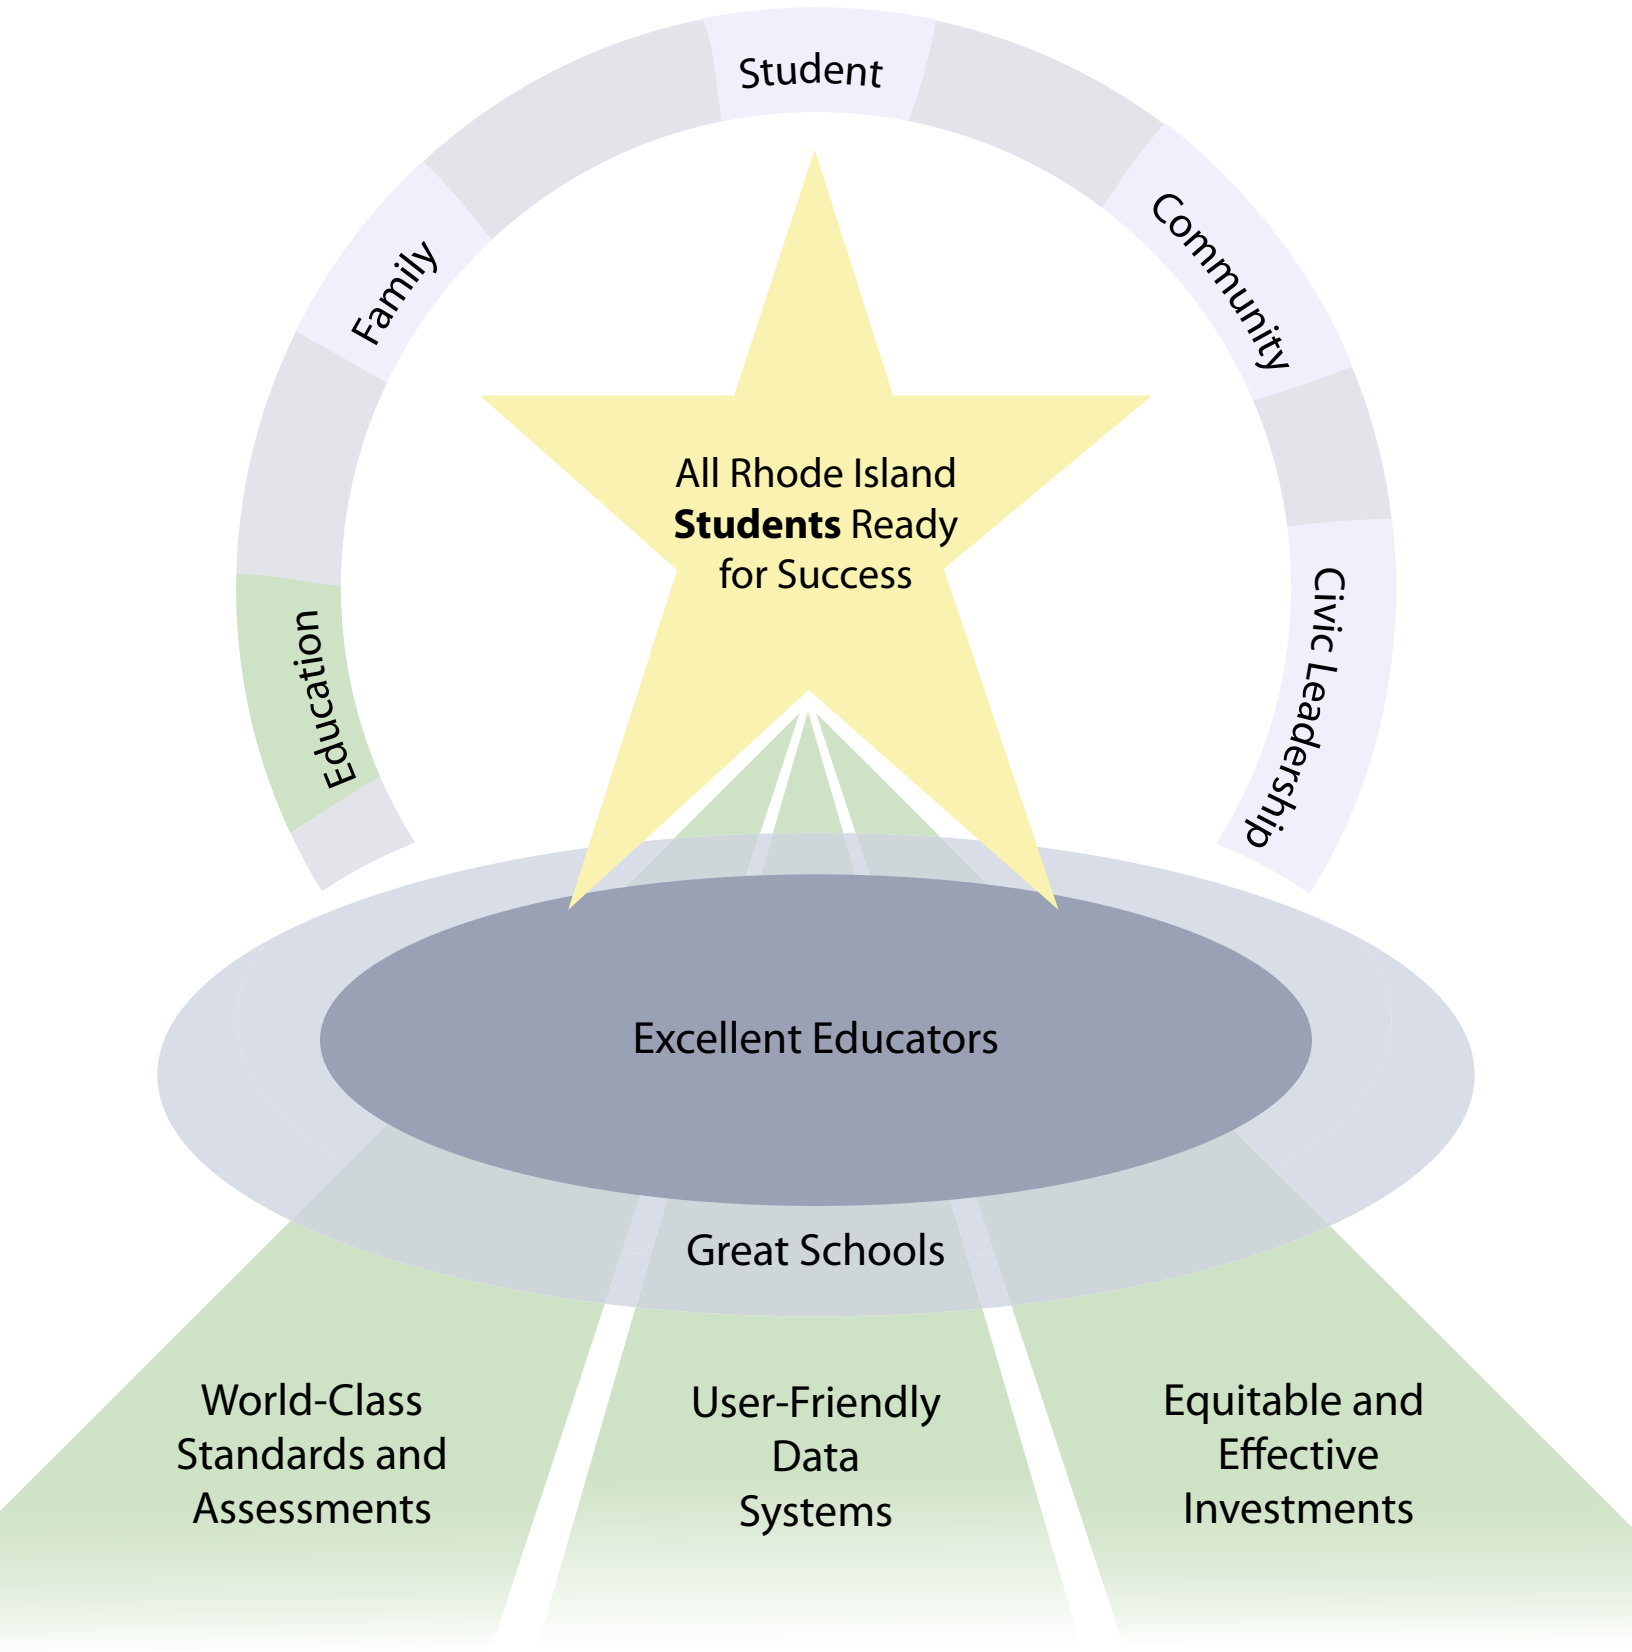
Student

Family

Community

Education

Civic Leadership

All Rhode Island **Students** Ready for Success

Excellent Educators

Great Schools

World-Class Standards and Assessments

User-Friendly Data Systems

Equitable and Effective Investments